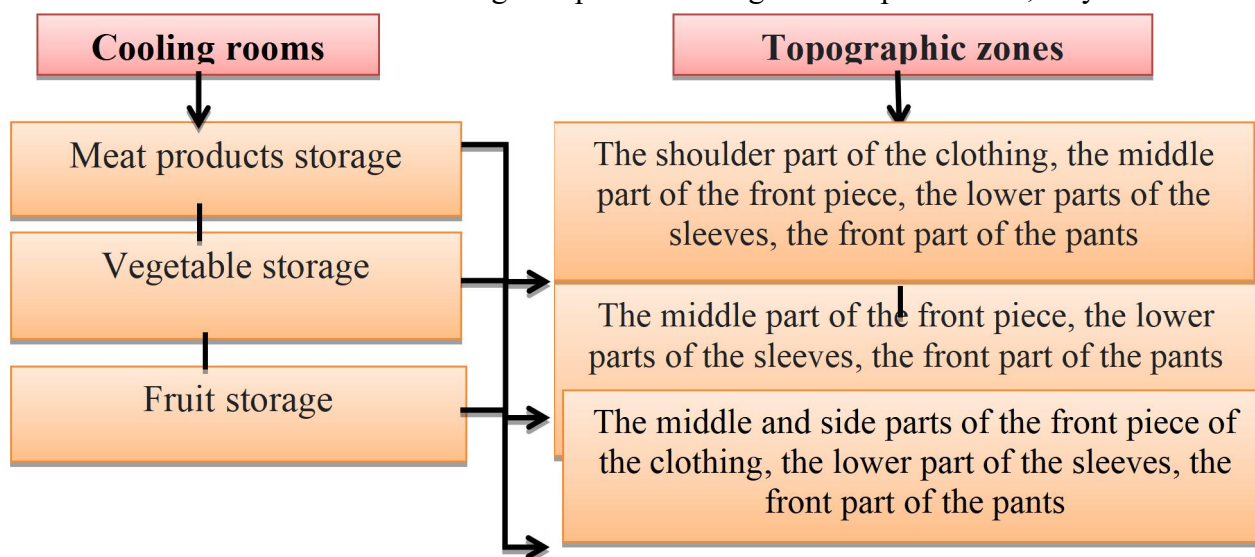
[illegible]

Cooling rooms

Meat products storage

Vegetable storage

Fruit storage

Topographic zones

The shoulder part of the clothing, the middle part of the front piece, the lower parts of the sleeves, the front part of the pants

The middle part of the front piece, the lower parts of the sleeves, the front part of the pants

The middle and side parts of the front piece of the clothing, the lower part of the sleeves, the front part of the pants